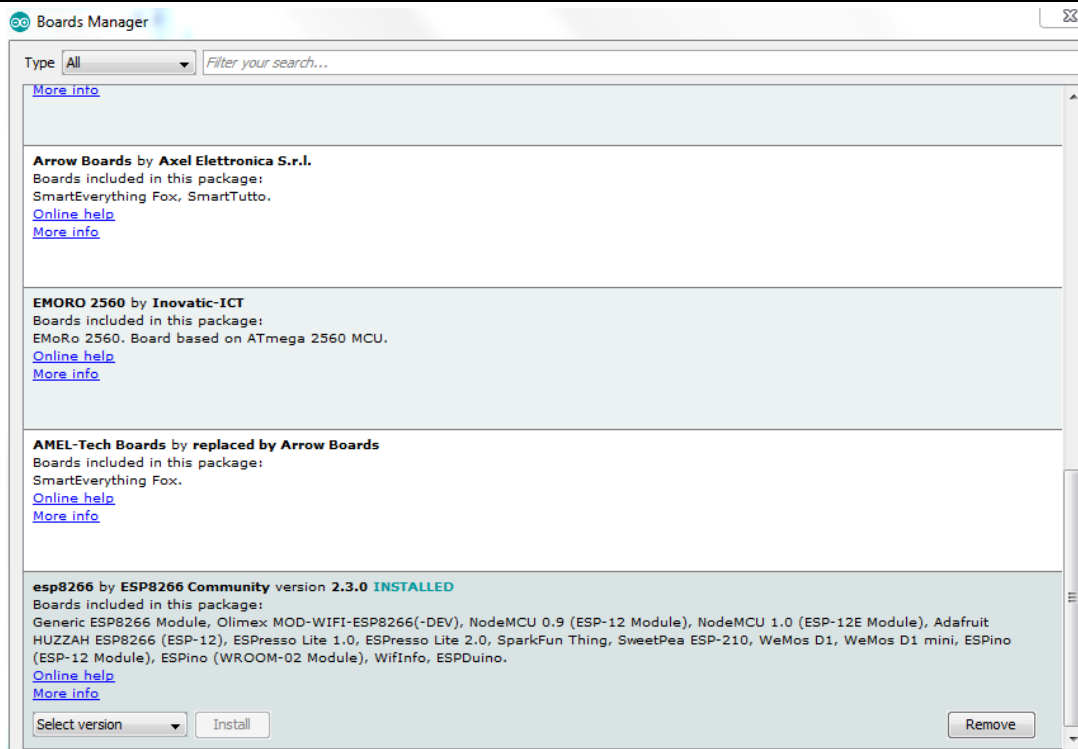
Boards Manager

Type All

Filter your search...

More info

**Arrow Boards** by **Axel Elettronica S.r.l.**
Boards included in this package:
SmartEverything Fox, SmartTutto.
Online help
More info

**EMORO 2560** by **Inovatic-ICT**
Boards included in this package:
EMoRo 2560. Board based on ATmega 2560 MCU.
Online help
More info

**AMEL-Tech Boards** by **replaced by Arrow Boards**
Boards included in this package:
SmartEverything Fox.
Online help
More info

**esp8266** by **ESP8266 Community** version **2.3.0** **INSTALLED**
Boards included in this package:
Generic ESP8266 Module, Olimex MOD-WIFI-ESP8266(-DEV), NodeMCU 0.9 (ESP-12 Module), NodeMCU 1.0 (ESP-12E Module), Adafruit HUZZAH ESP8266 (ESP-12), ESPresso Lite 1.0, ESPresso Lite 2.0, SparkFun Thing, SweetPea ESP-210, WeMos D1, WeMos D1 mini, ESPino (ESP-12 Module), ESPino (WROOM-02 Module), WifInfo, ESPDuino.
Online help
More info

Select version | Install | Remove